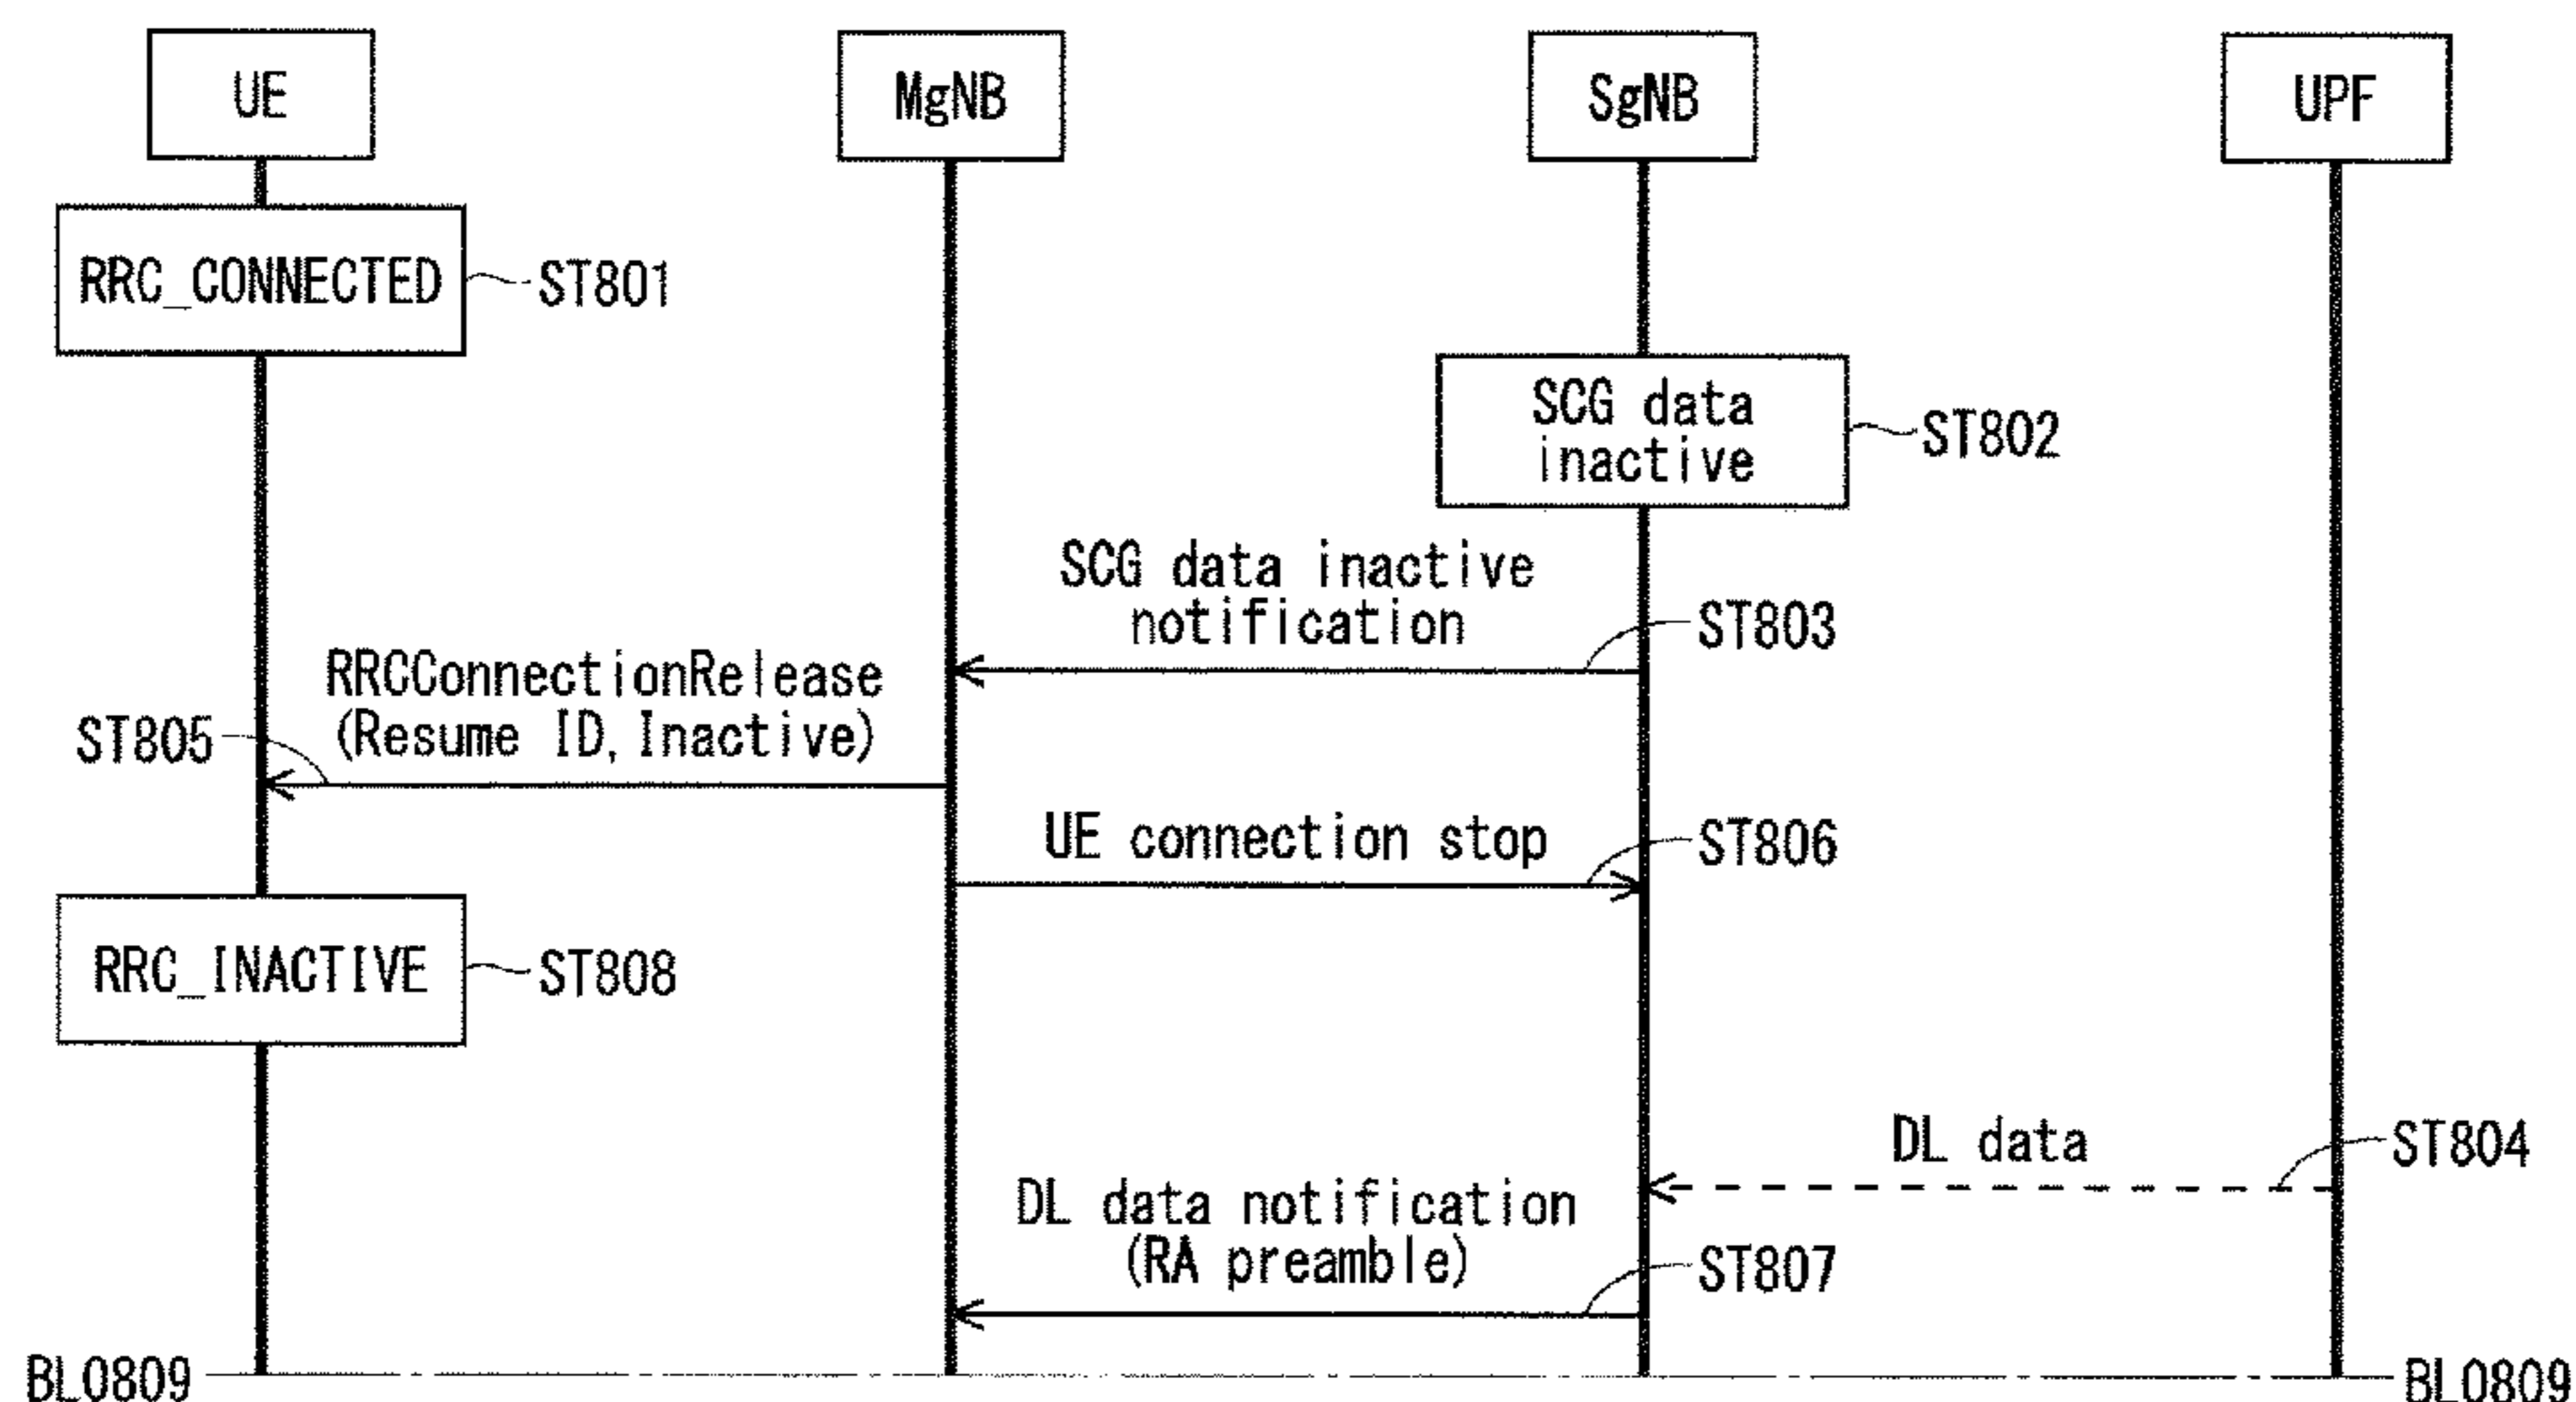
UE

MgNB

SgNB

UPF

RRC_CONNECTED ST801

SCG data inactive ST802

SCG data inactive notification ST803

RRCConnectionRelease (Resume ID, Inactive) ST805

UE connection stop ST806

RRC_INACTIVE ST808

DL data ST804

DL data notification (RA preamble) ST807

BL0809

BL0809